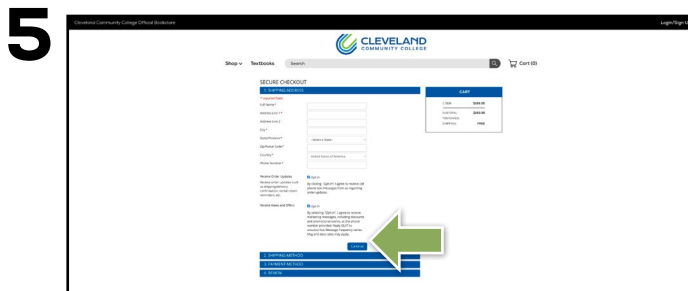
5

Cleveland Community College Official Bookstore

Login/Sign U

CLEVELAND COMMUNITY COLLEGE

Shop Textbooks Search

Cart (0)

SECURE CHECKOUT

1. SHIPPING ADDRESS

* Required Fields

Full Name *

Address Line 1 *

Address Line 2

City *

State/Province *

Select a State

Zip/Postal Code *

Country *

United States of America

Phone Number *

Receive Order Updates

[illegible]

Sign in

By clicking "Sign in" I agree to receive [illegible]

Receive News and Offers

Sign in

By clicking "Sign in" I agree to receive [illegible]

Continue

2. SHIPPING METHOD

3. PAYMENT METHOD

4. REVIEW

CART

1 ITEM $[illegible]

SUBTOTAL $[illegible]

TAX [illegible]

SHIPPING FREE